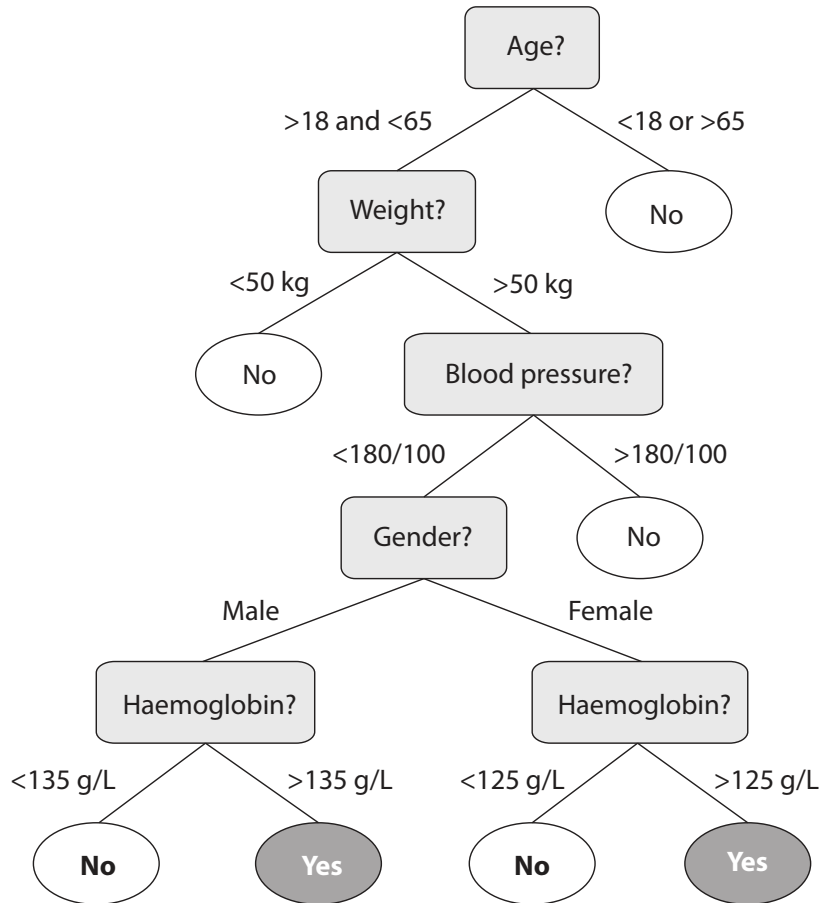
Age?

>18 and <65

<18 or >65

Weight?

No

<50 kg

>50 kg

No

Blood pressure?

<180/100

>180/100

Gender?

No

Male

Female

Haemoglobin?

Haemoglobin?

<135 g/L

>135 g/L

<125 g/L

>125 g/L

**No**

**Yes**

**No**

**Yes**